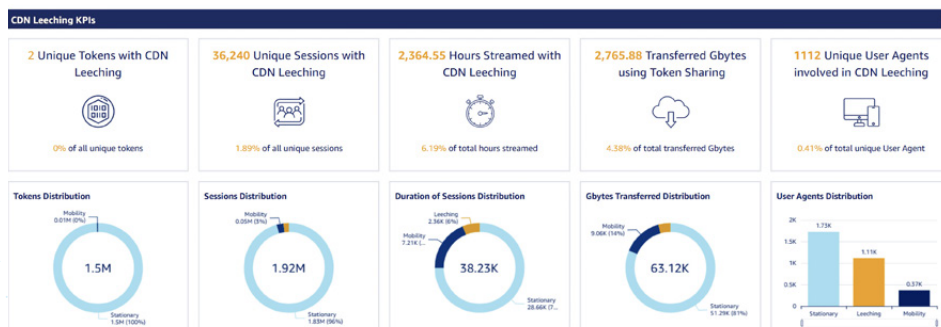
CDN Leeching KPIs

2 Unique Tokens with CDN Leeching

0% of all unique tokens

36,240 Unique Sessions with CDN Leeching

1.89% of all unique sessions

2,364.55 Hours Streamed with CDN Leeching

6.19% of total hours streamed

2,765.88 Transferred Gbytes using Token Sharing

4.38% of total transferred Gbytes

1112 Unique User Agents involved in CDN Leeching

0.41% of total unique User Agent

Tokens Distribution

Mobility 0.01M (0%)

1.5M

Stationary 1.5M (100%)

Sessions Distribution

Mobility 0.05M (5%)

1.92M

Stationary 1.83M (96%)

Duration of Sessions Distribution

Leeching 2.36K (6%)

Mobility 7.21K (...)

38.23K

Stationary 28.66K (7...)

Gbytes Transferred Distribution

Mobility 9.06K (14%)

63.12K

Stationary 51.29K (81%)

User Agents Distribution

2K

1.5K

1K

0.5K

0

1.73K

1.11K

0.37K

Stationary

Leeching

Mobility